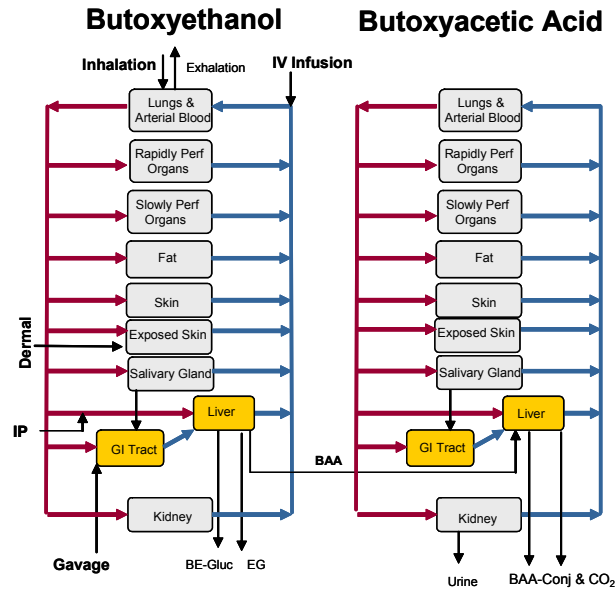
Butoxyethanol

Inhalation
Exhalation
IV Infusion
Lungs & Arterial Blood
Rapidly Perf Organs
Slowly Perf Organs
Fat
Skin
Dermal
Exposed Skin
Salivary Gland
IP
Liver
GI Tract
Kidney
Gavage
BE-Gluc
EG

BAA

Butoxyacetic Acid

Lungs & Arterial Blood
Rapidly Perf Organs
Slowly Perf Organs
Fat
Skin
Exposed Skin
Salivary Gland
Liver
GI Tract
Kidney
Urine
BAA-Conj & $CO_2$